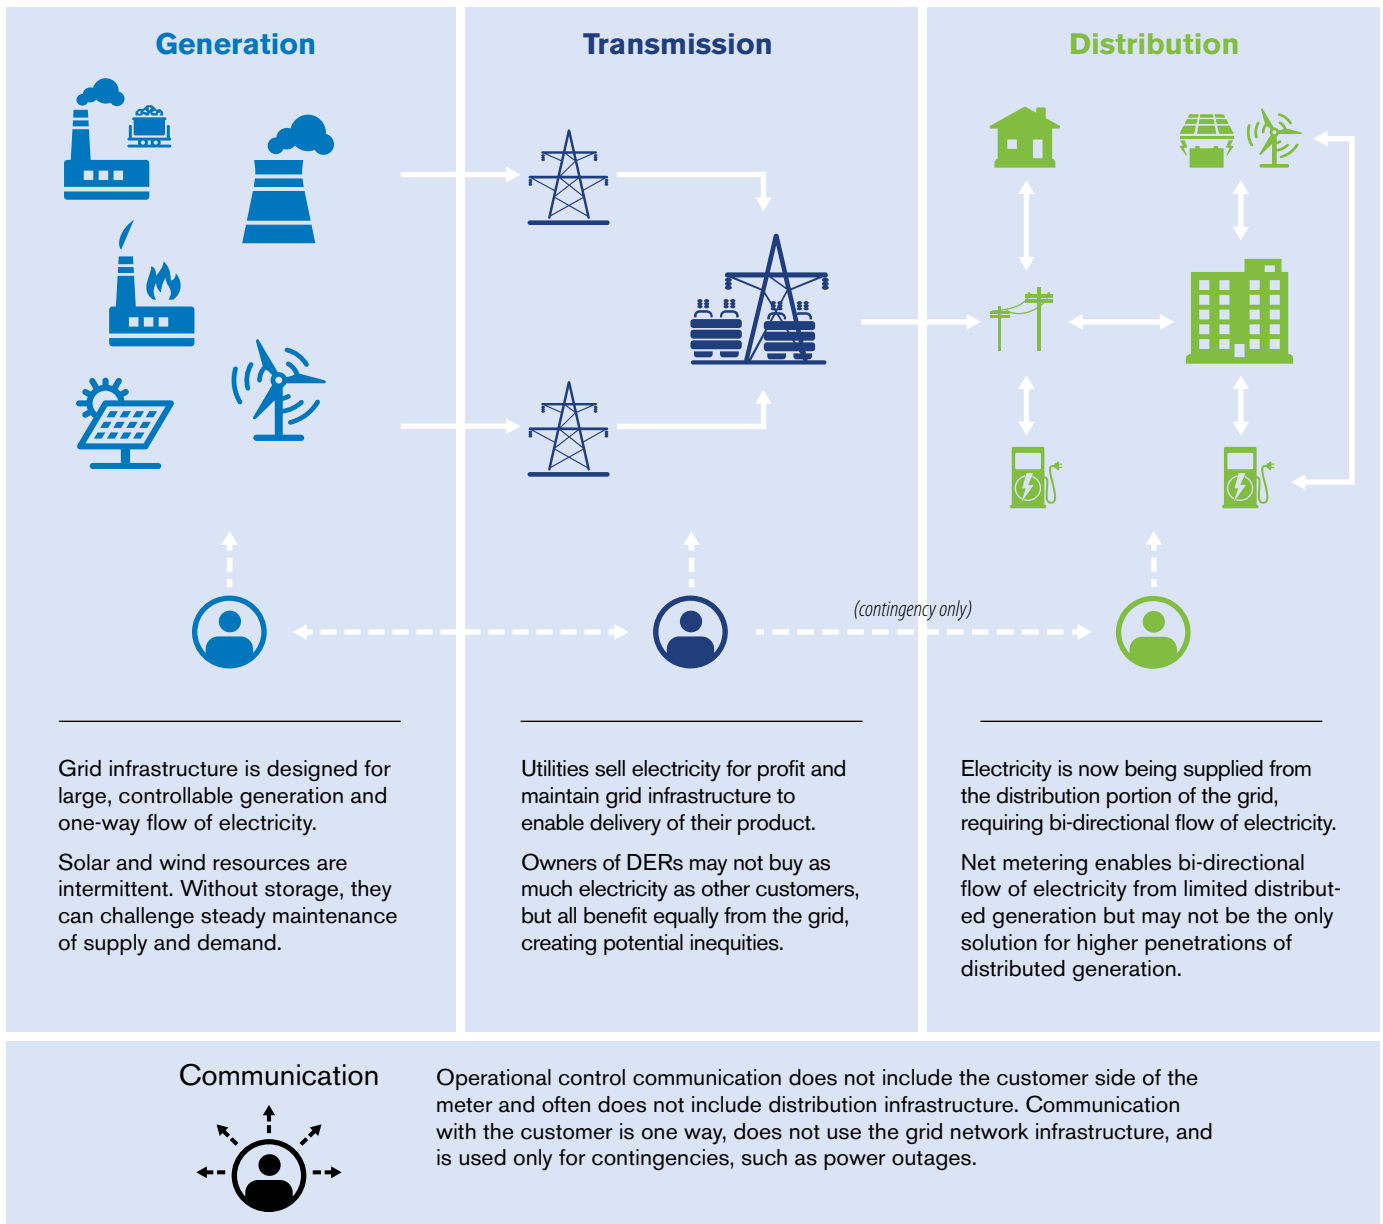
Generation

Transmission

Distribution

(contingency only)

Grid infrastructure is designed for large, controllable generation and one-way flow of electricity.

Solar and wind resources are intermittent. Without storage, they can challenge steady maintenance of supply and demand.

Utilities sell electricity for profit and maintain grid infrastructure to enable delivery of their product.

Owners of DERs may not buy as much electricity as other customers, but all benefit equally from the grid, creating potential inequities.

Electricity is now being supplied from the distribution portion of the grid, requiring bi-directional flow of electricity.

Net metering enables bi-directional flow of electricity from limited distributed generation but may not be the only solution for higher penetrations of distributed generation.

Communication

Operational control communication does not include the customer side of the meter and often does not include distribution infrastructure. Communication with the customer is one way, does not use the grid network infrastructure, and is used only for contingencies, such as power outages.